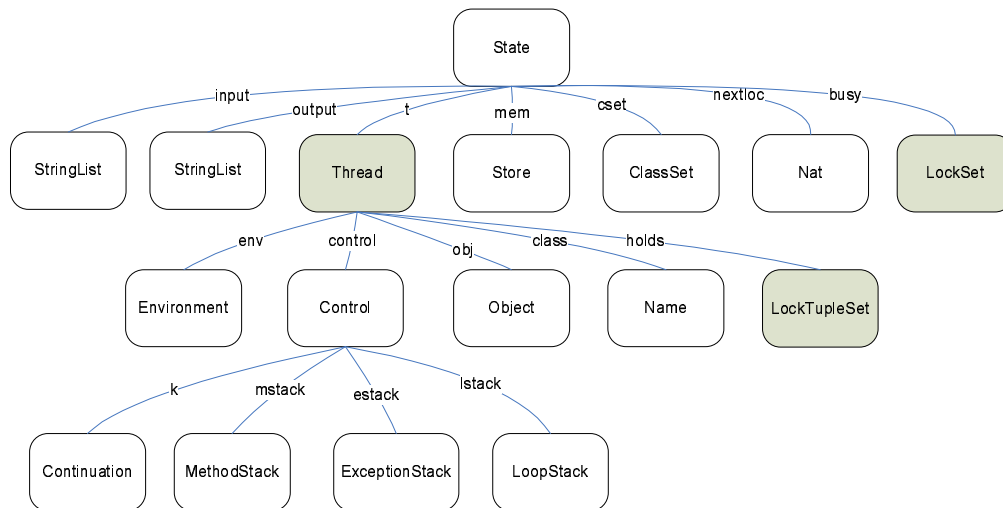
State

input
output
t
mem
cset
nextloc
busy

StringList
StringList
Thread
Store
ClassSet
Nat
LockSet

env
control
obj
class
holds

Environment
Control
Object
Name
LockTupleSet

k
mstack
estack
lstack

Continuation
MethodStack
ExceptionStack
LoopStack